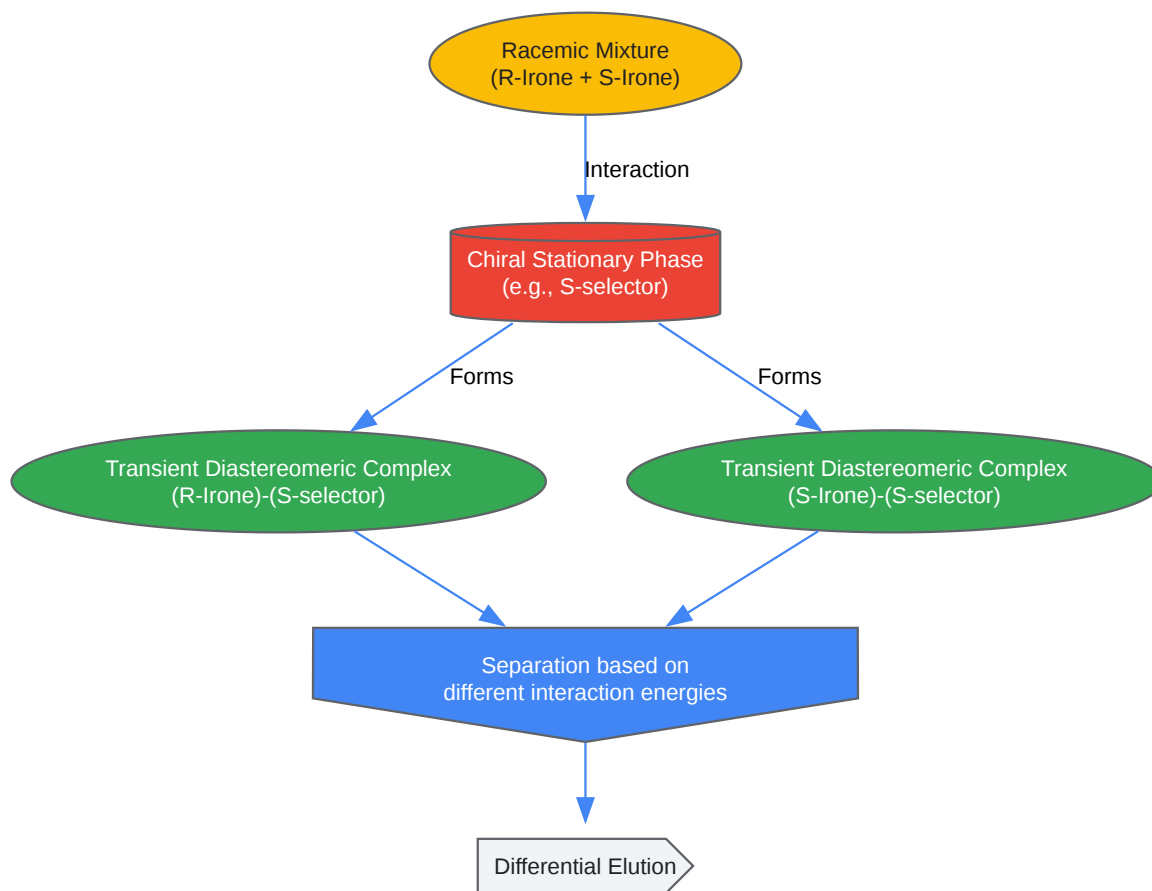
Racemic Mixture
(R-Irone + S-Irone)

Interaction

Chiral Stationary Phase
(e.g., S-selector)

Forms

Forms

Transient Diastereomeric Complex
(R-Irone)-(S-selector)

Transient Diastereomeric Complex
(S-Irone)-(S-selector)

Separation based on
different interaction energies

Differential Elution